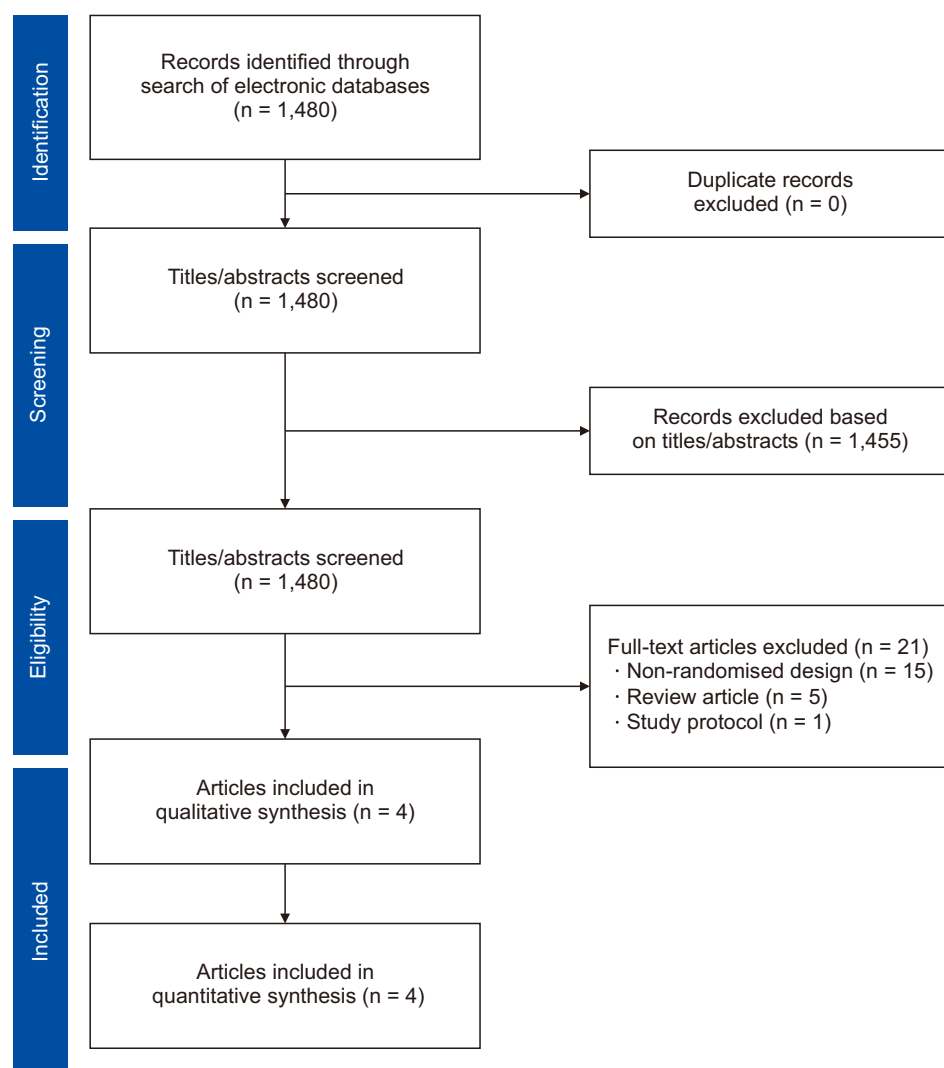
Identification

Records identified through search of electronic databases (n = 1,480)

Duplicate records excluded (n = 0)

Screening

Titles/abstracts screened (n = 1,480)

Records excluded based on titles/abstracts (n = 1,455)

Eligibility

Titles/abstracts screened (n = 1,480)

Full-text articles excluded (n = 21)
· Non-randomised design (n = 15)
· Review article (n = 5)
· Study protocol (n = 1)

Included

Articles included in qualitative synthesis (n = 4)

Articles included in quantitative synthesis (n = 4)